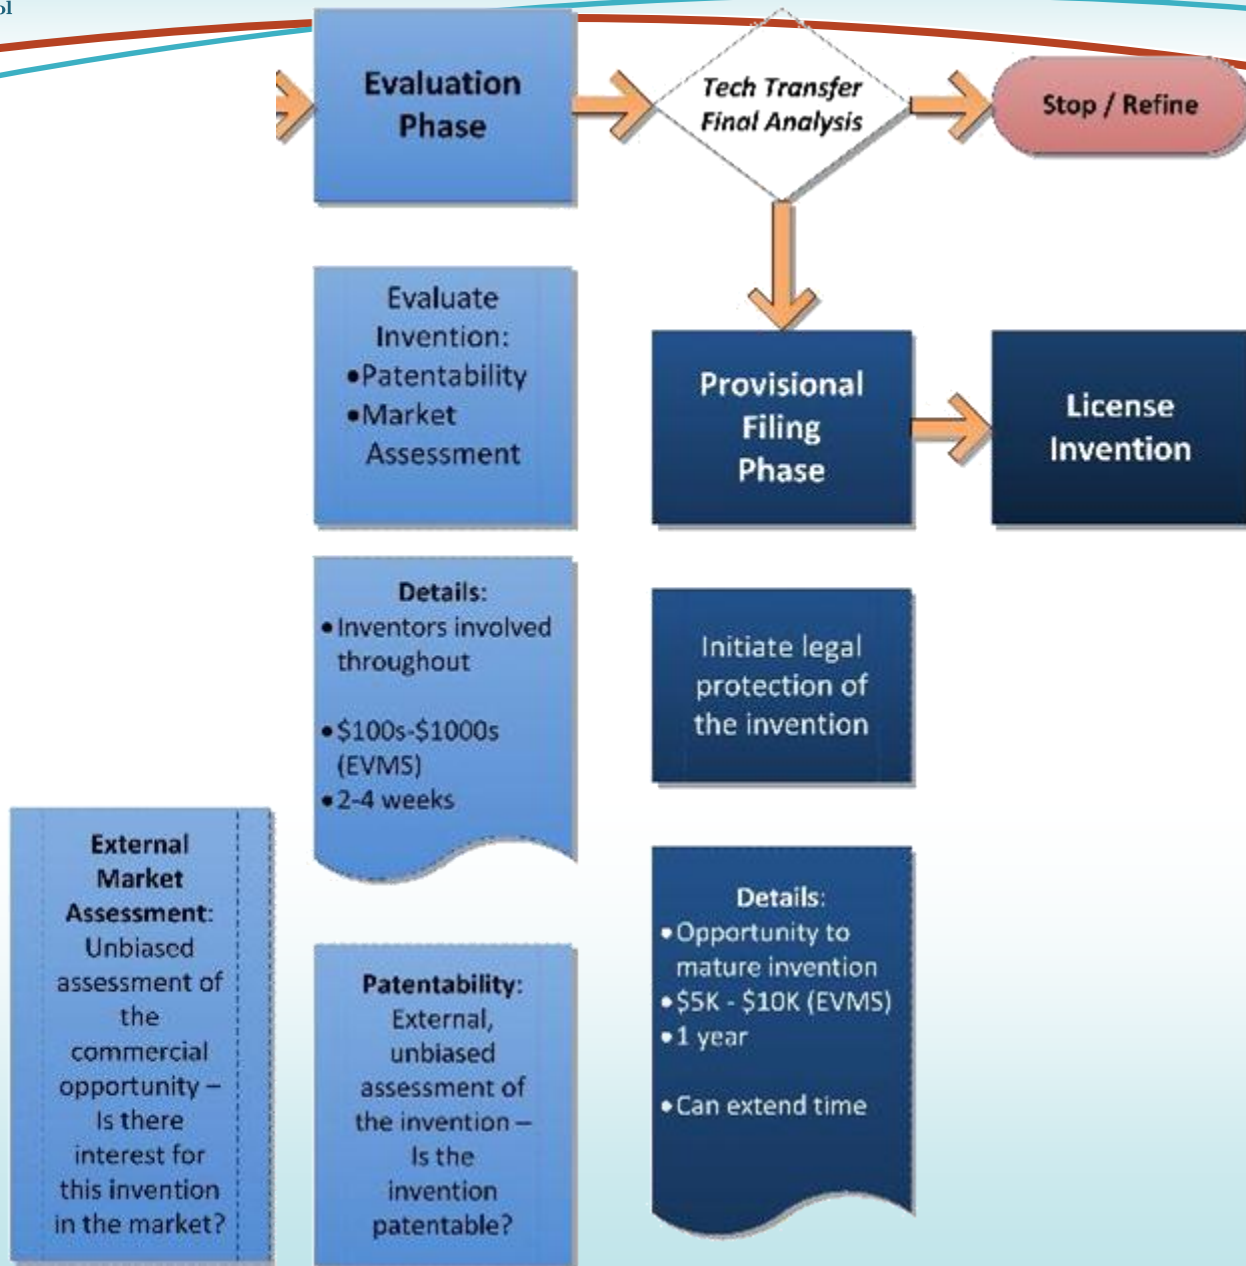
ol

Evaluation Phase

Tech Transfer Final Analysis

Stop / Refine

Evaluate Invention:
•Patentability
•Market Assessment

Provisional Filing Phase

License Invention

Details:
•Inventors involved throughout

•$100s-$1000s (EVMS)
•2-4 weeks

Initiate legal protection of the invention

External Market Assessment: Unbiased assessment of the commercial opportunity – Is there interest for this invention in the market?

Patentability: External, unbiased assessment of the invention – Is the invention patentable?

Details:
•Opportunity to mature invention
•$5K - $10K (EVMS)
•1 year

•Can extend time